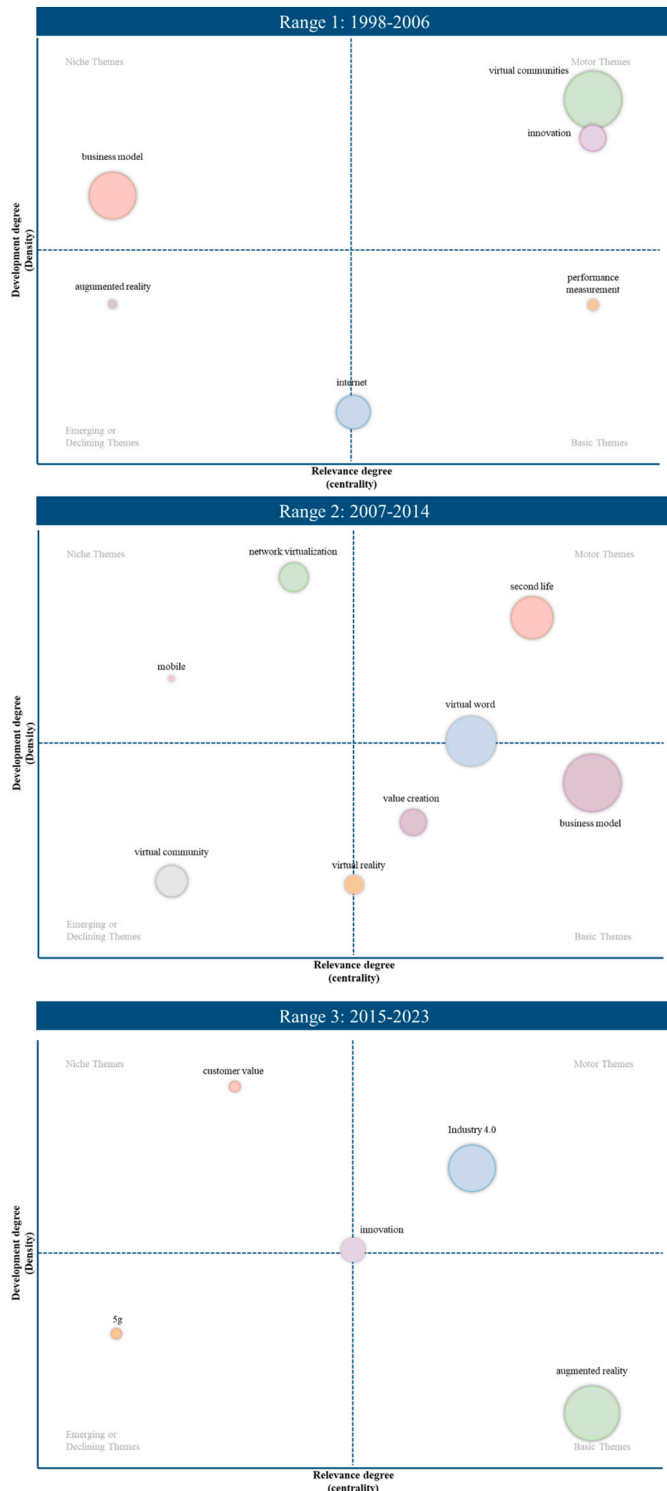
Range 1: 1998-2006

Niche Themes

Motor Themes

virtual communities

innovation

business model

augumented reality

performance measurement

internet

Emerging or Declining Themes

Basic Themes

Development degree (Density)

Relevance degree (centrality)

Range 2: 2007-2014

Niche Themes

network virtualization

Motor Themes

second life

mobile

virtual word

value creation

business model

virtual community

virtual reality

Emerging or Declining Themes

Basic Themes

Development degree (Density)

Relevance degree (centrality)

Range 3: 2015-2023

Niche Themes

customer value

Motor Themes

Industry 4.0

innovation

5g

augmented reality

Emerging or Declining Themes

Basic Themes

Development degree (Density)

Relevance degree (centrality)